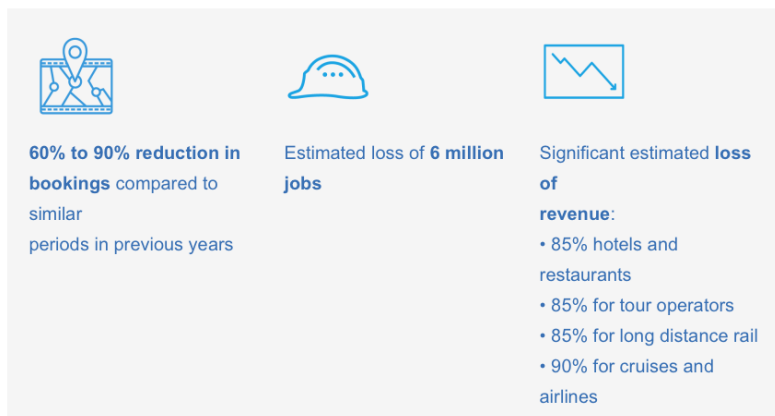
60% to 90% reduction in bookings compared to similar
periods in previous years

Estimated loss of 6 million jobs

Significant estimated loss of
revenue:
• 85% hotels and restaurants
• 85% for tour operators
• 85% for long distance rail
• 90% for cruises and airlines